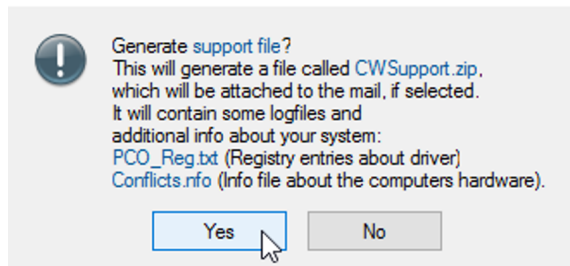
Generate support file?
This will generate a file called CWSupport.zip, which will be attached to the mail, if selected.
It will contain some logfiles and additional info about your system:
PCO_Reg.txt (Registry entries about driver)
Conflicts.nfo (Info file about the computers hardware).

Yes
No